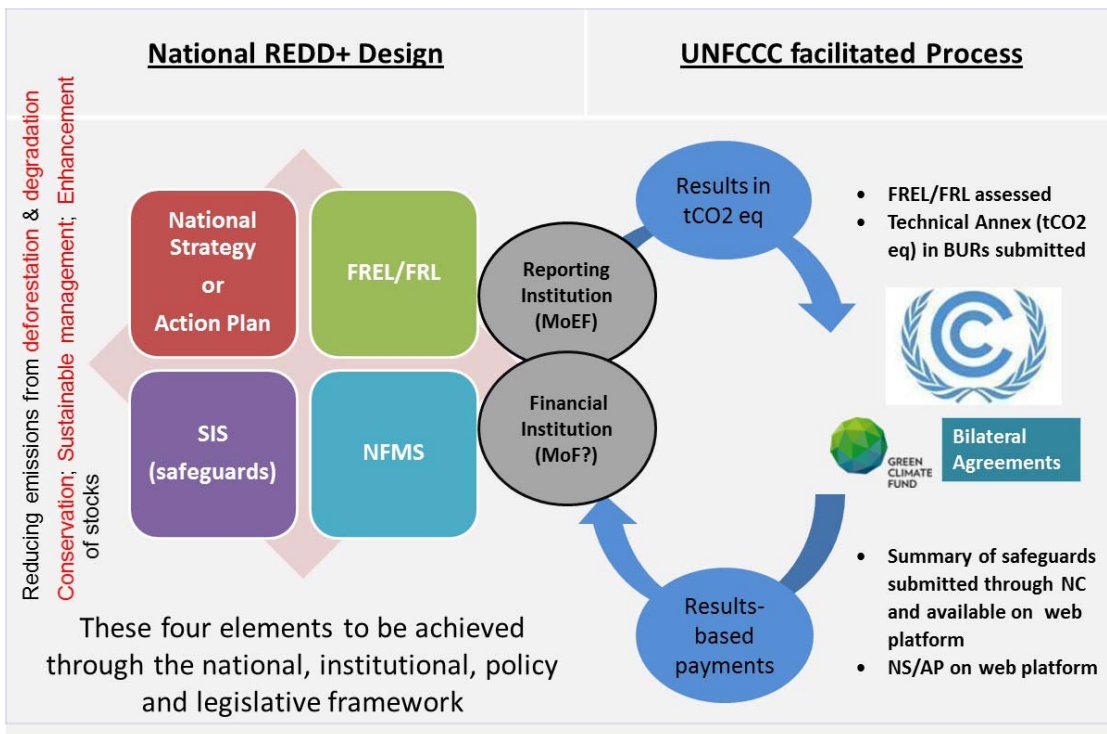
National REDD+ Design

UNFCCC facilitated Process

Reducing emissions from deforestation & degradation Conservation; Sustainable management; Enhancement of stocks

National Strategy or Action Plan

FREL/FRL

SIS (safeguards)

NFMS

Reporting Institution (MoEF)

Financial Institution (MoF?)

Results in tCO2 eq

- FREL/FRL assessed
- Technical Annex (tCO2 eq) in BURs submitted

GREEN CLIMATE FUND

Bilateral Agreements

- Summary of safeguards submitted through NC and available on web platform
- NS/AP on web platform

Results-based payments

These four elements to be achieved through the national, institutional, policy and legislative framework